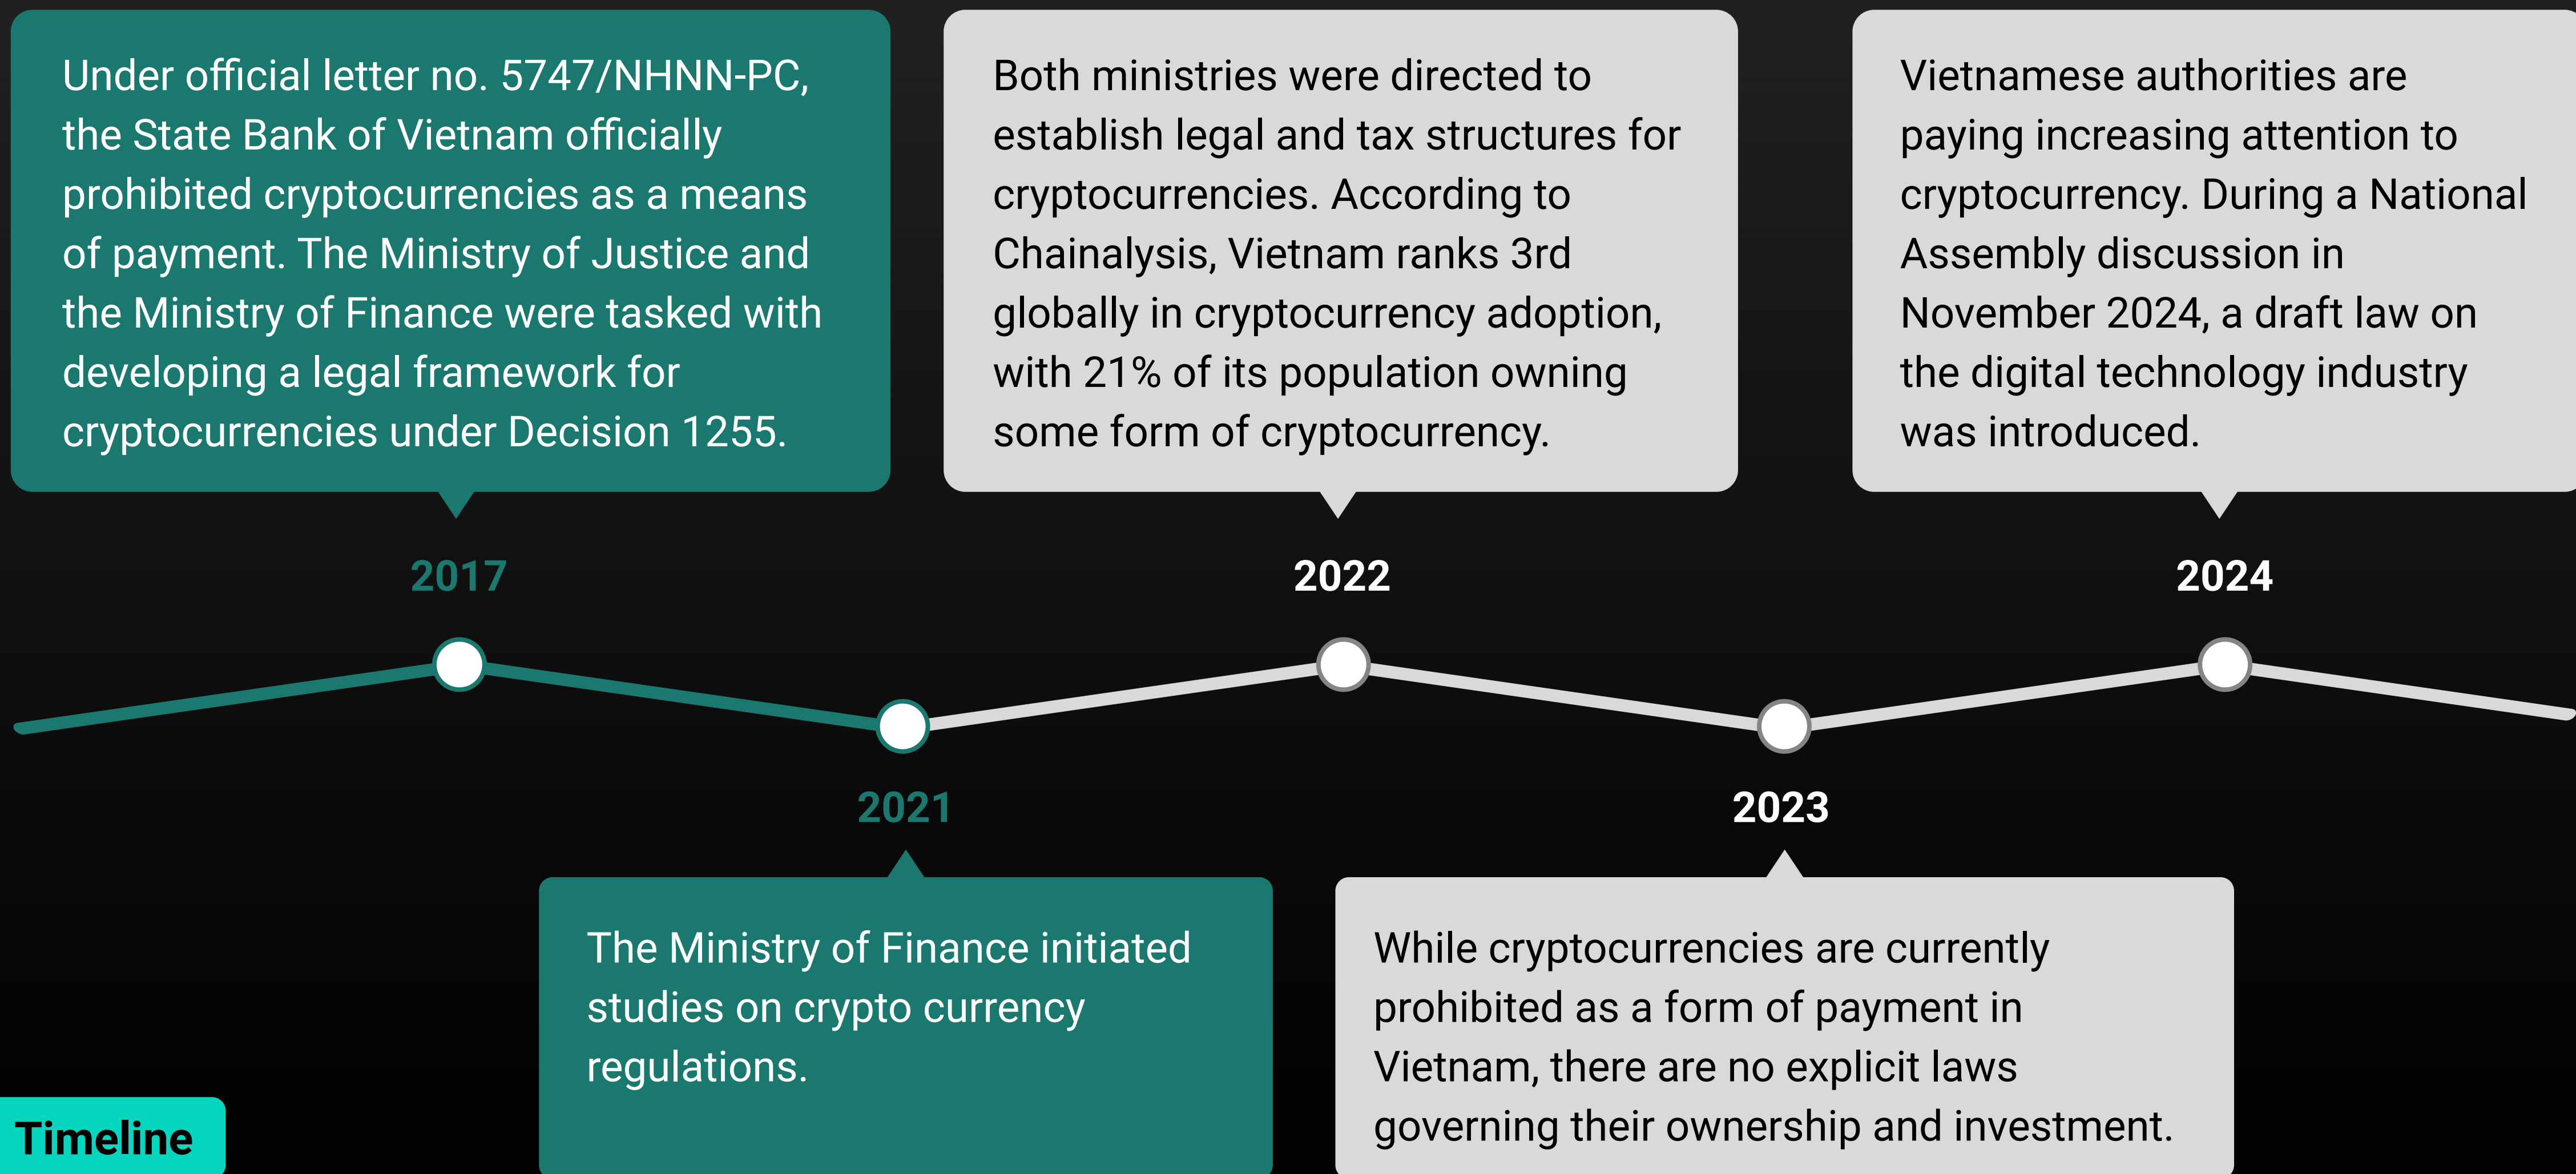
Under official letter no. 5747/NHNN-PC, the State Bank of Vietnam officially prohibited cryptocurrencies as a means of payment. The Ministry of Justice and the Ministry of Finance were tasked with developing a legal framework for cryptocurrencies under Decision 1255.

2017

2021

The Ministry of Finance initiated studies on crypto currency regulations.

Both ministries were directed to establish legal and tax structures for cryptocurrencies. According to Chainalysis, Vietnam ranks 3rd globally in cryptocurrency adoption, with 21% of its population owning some form of cryptocurrency.

2022

2023

While cryptocurrencies are currently prohibited as a form of payment in Vietnam, there are no explicit laws governing their ownership and investment.

Vietnamese authorities are paying increasing attention to cryptocurrency. During a National Assembly discussion in November 2024, a draft law on the digital technology industry was introduced.

2024

Timeline